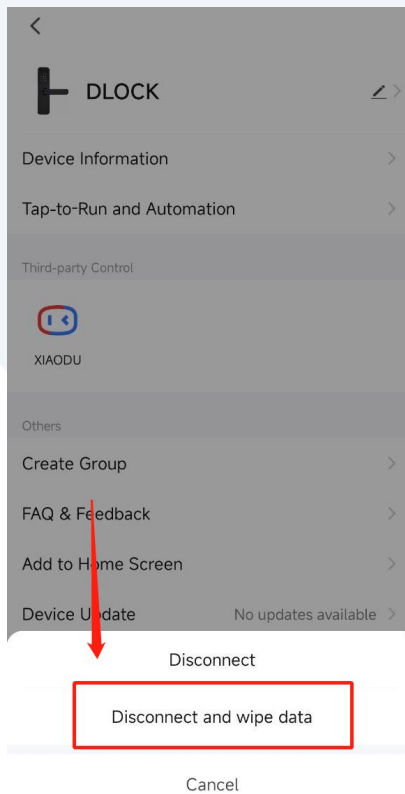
DLOCK

Device Information

Tap-to-Run and Automation

Third-party Control

XIAODU

Others

Create Group

FAQ & Feedback

Add to Home Screen

Device Update No updates available

Disconnect

Disconnect and wipe data

Cancel